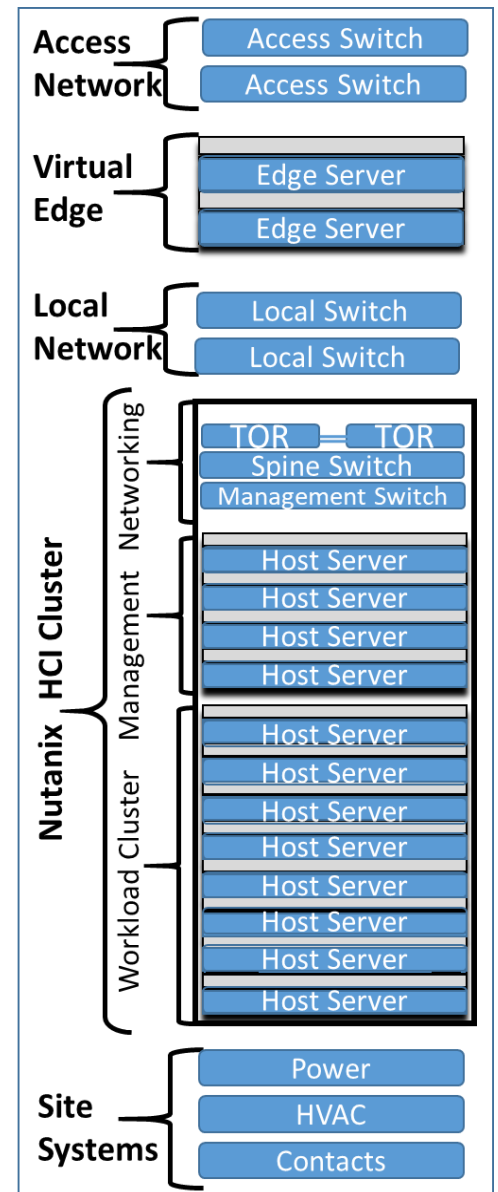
Access Network

Access Switch

Access Switch

Virtual Edge

Edge Server

Edge Server

Local Network

Local Switch

Local Switch

Nutanix HCI Cluster

Networking

TOR

TOR

Spine Switch

Management Switch

Management

Host Server

Host Server

Host Server

Host Server

Workload Cluster

Host Server

Host Server

Host Server

Host Server

Host Server

Host Server

Host Server

Host Server

Site Systems

Power

HVAC

Contacts